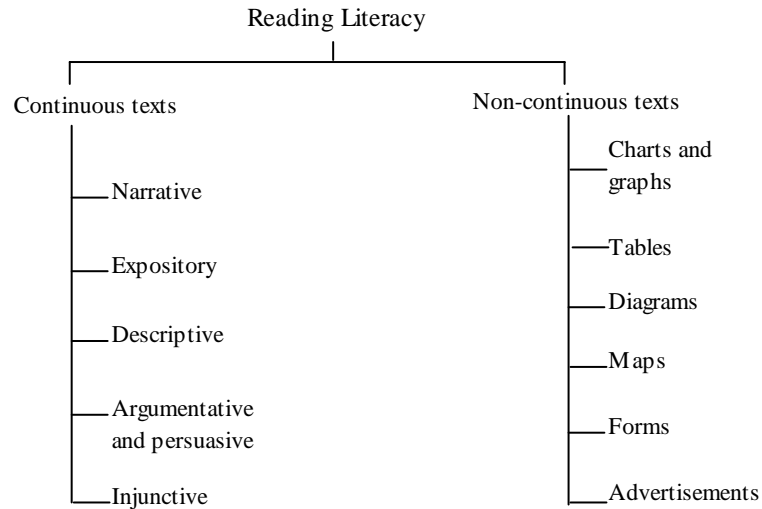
Reading Literacy

Continuous texts

Narrative

Expository

Descriptive

Argumentative and persuasive

Injunctive

Non-continuous texts

Charts and graphs

Tables

Diagrams

Maps

Forms

Advertisements